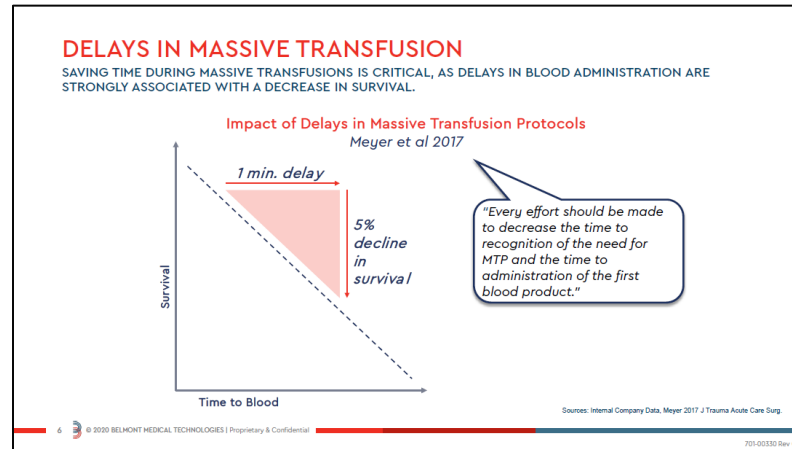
DELAYS IN MASSIVE TRANSFUSION

SAVING TIME DURING MASSIVE TRANSFUSIONS IS CRITICAL, AS DELAYS IN BLOOD ADMINISTRATION ARE STRONGLY ASSOCIATED WITH A DECREASE IN SURVIVAL.

Impact of Delays in Massive Transfusion Protocols
Meyer et al 2017

1 min. delay

5% decline in survival

Survival

Time to Blood

"Every effort should be made to decrease the time to recognition of the need for MTP and the time to administration of the first blood product."

Sources: Internal Company Data, Meyer 2017 J Trauma Acute Care Surg.

6 © 2020 BELMONT MEDICAL TECHNOLOGIES | Proprietary & Confidential

701-00330 Rev